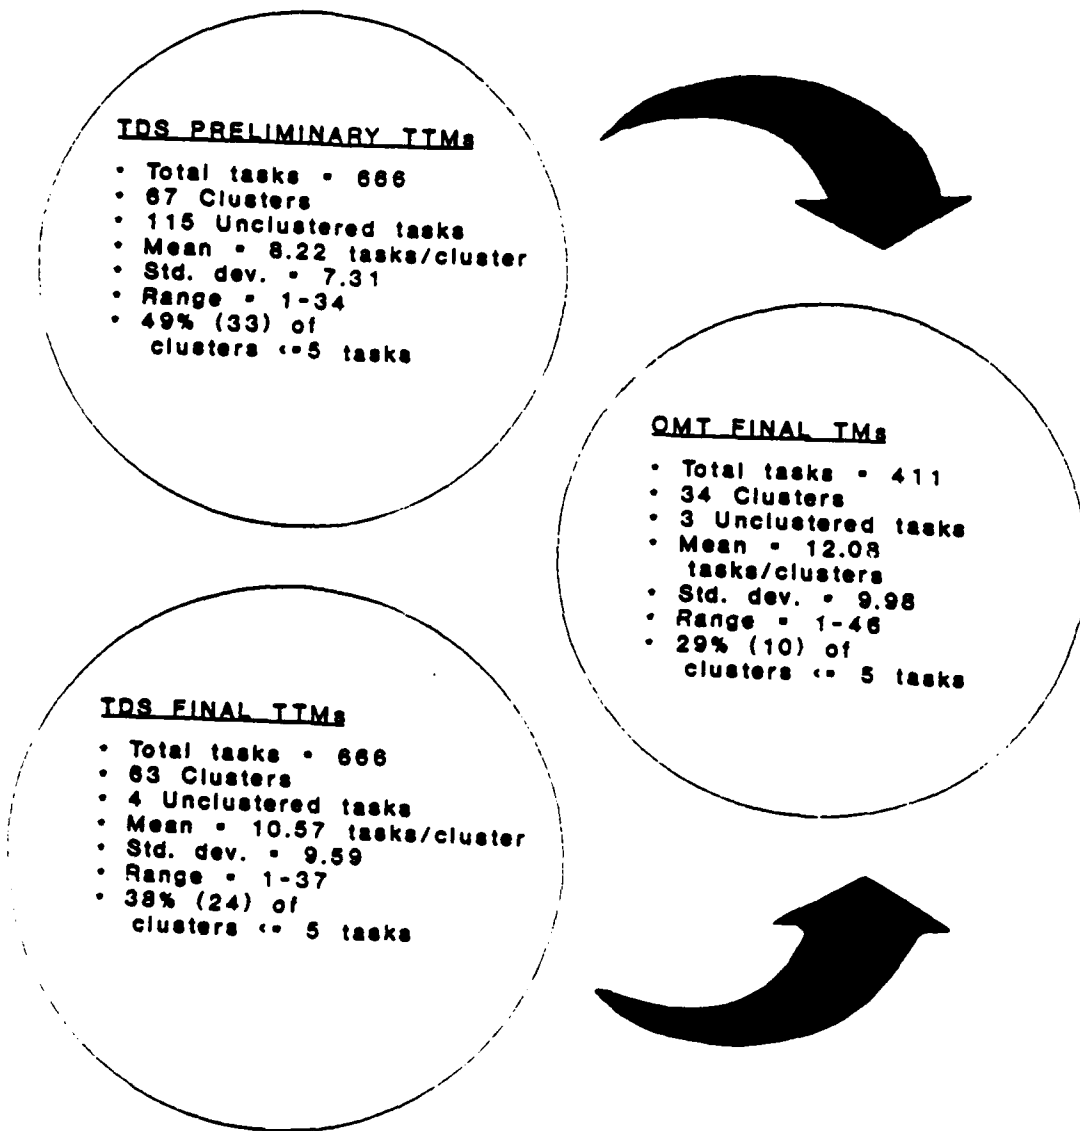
TDS PRELIMINARY TTMs

- Total tasks = 666
- 67 Clusters
- 115 Unclustered tasks
- Mean = 8.22 tasks/cluster
- Std. dev. = 7.31
- Range = 1-34
- 49% (33) of clusters <=5 tasks

OMT FINAL TMs

- Total tasks = 411
- 34 Clusters
- 3 Unclustered tasks
- Mean = 12.08 tasks/clusters
- Std. dev. = 9.98
- Range = 1-46
- 29% (10) of clusters <= 5 tasks

TDS FINAL TTMs

- Total tasks = 666
- 63 Clusters
- 4 Unclustered tasks
- Mean = 10.57 tasks/cluster
- Std. dev. = 9.59
- Range = 1-37
- 38% (24) of clusters <= 5 tasks